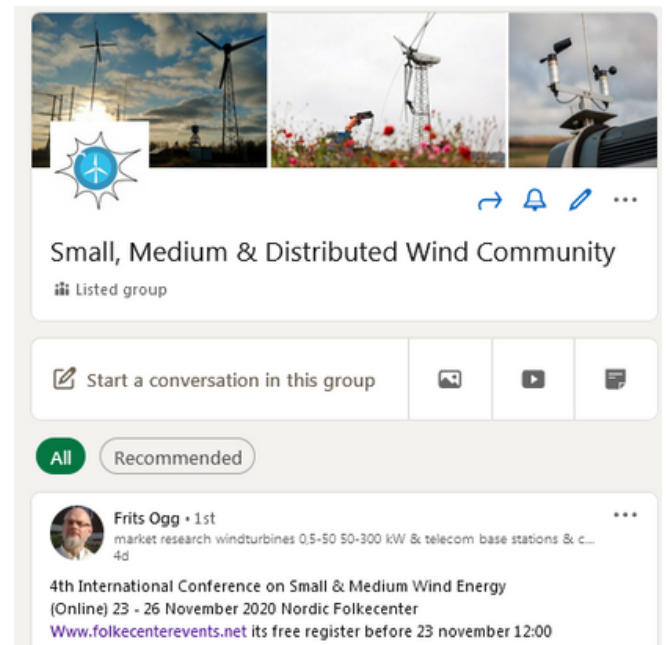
Small, Medium & Distributed Wind Community

Listed group

Start a conversation in this group

All

Recommended

Frits Ogg • 1st
market research windturbines 0,5-50 50-300 kW & telecom base stations & c...
4d

4th International Conference on Small & Medium Wind Energy (Online) 23 - 26 November 2020 Nordic Folkecenter
Www.folkecenterevents.net its free register before 23 november 12:00